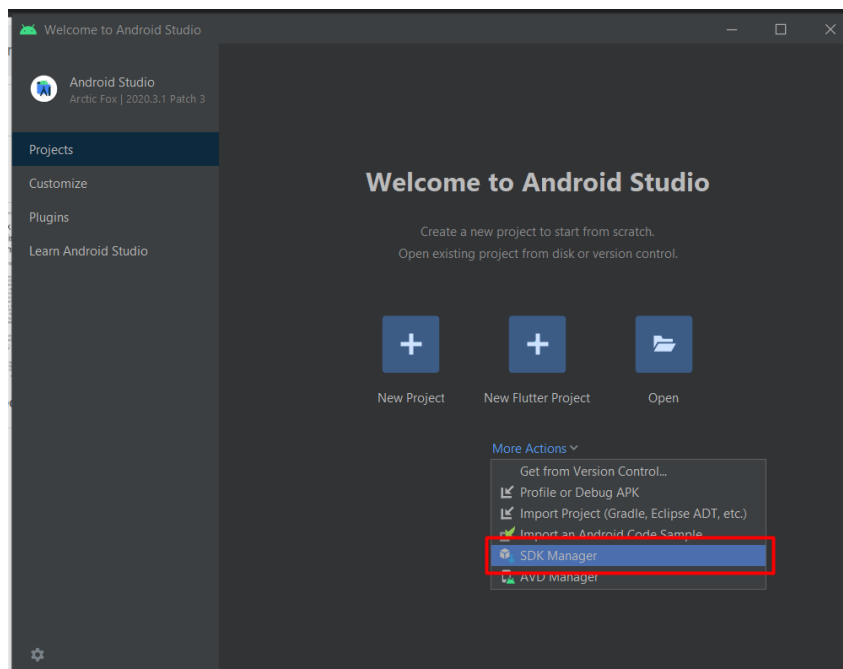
Welcome to Android Studio

Android Studio
Arctic Fox | 2020.3.1 Patch 3

Projects
Customize
Plugins
Learn Android Studio

Welcome to Android Studio

Create a new project to start from scratch.
Open existing project from disk or version control.

New Project
New Flutter Project
Open

More Actions

Get from Version Control...
Profile or Debug APK
Import Project (Gradle, Eclipse ADT, etc.)
Import an Android Code Sample
SDK Manager
AVD Manager